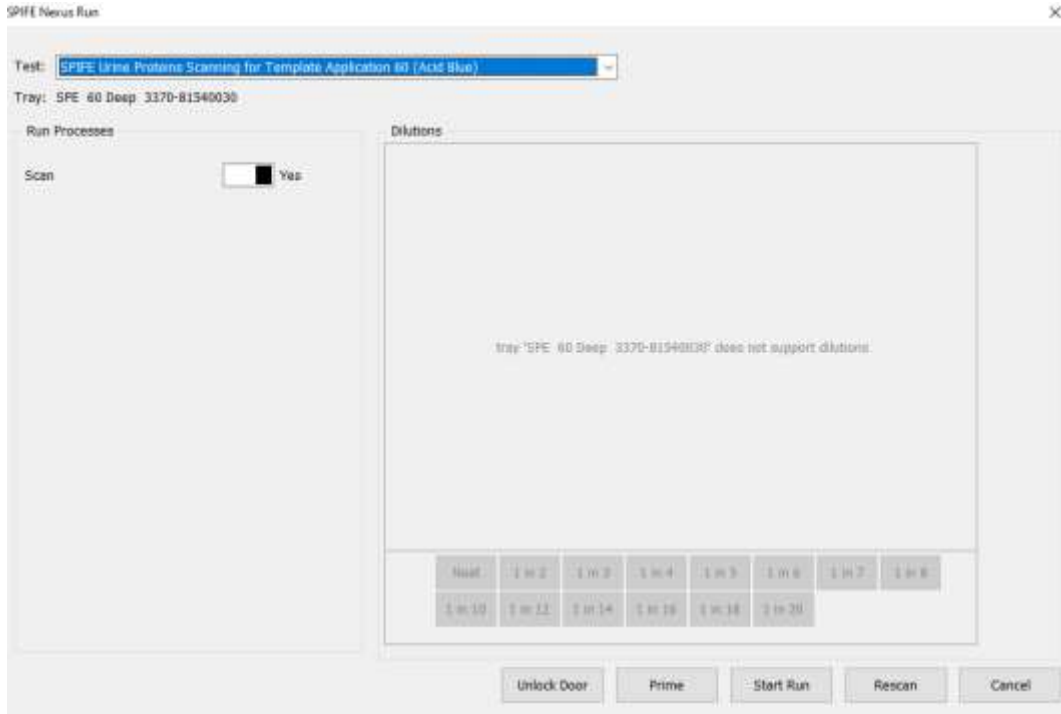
SPIFE Nexus Run

×

Test: SPIFE Urine Proteins Scanning for Template Application 60 (Acid Blue)

Tray: SPE 60 Deep 3370-81540030

Run Processes

Scan

Yes

Dilutions

tray 'SPE 60 Deep 3370-81540030' does not support dilutions

Neat | 1 in 2 | 1 in 3 | 1 in 4 | 1 in 5 | 1 in 6 | 1 in 7 | 1 in 8

1 in 10 | 1 in 12 | 1 in 14 | 1 in 16 | 1 in 18 | 1 in 20

Unlock Door

Prime

Start Run

Rescan

Cancel